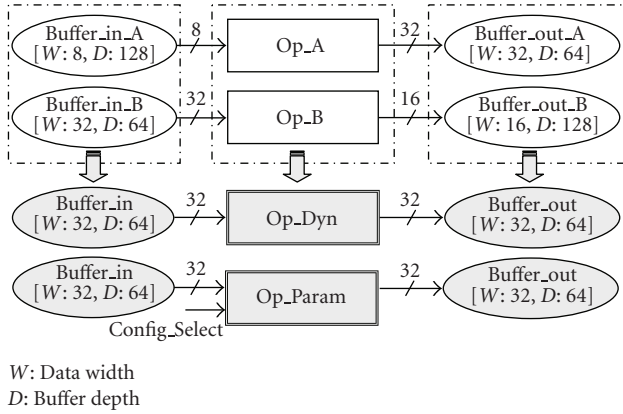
Buffer_in_A
[$W$: 8, $D$: 128]

8

Op_A

32

Buffer_out_A
[$W$: 32, $D$: 64]

Buffer_in_B
[$W$: 32, $D$: 64]

32

Op_B

16

Buffer_out_B
[$W$: 16, $D$: 128]

Buffer_in
[$W$: 32, $D$: 64]

32

Op_Dyn

32

Buffer_out
[$W$: 32, $D$: 64]

Buffer_in
[$W$: 32, $D$: 64]

32

Op_Param

32

Buffer_out
[$W$: 32, $D$: 64]

Config_Select

$W$: Data width
$D$: Buffer depth